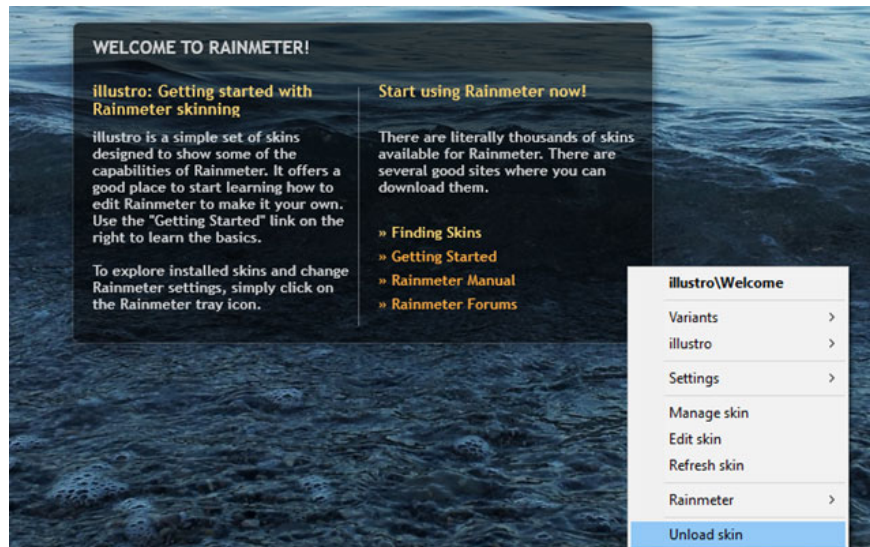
WELCOME TO RAINMETER!

illustro: Getting started with Rainmeter skinning

illustro is a simple set of skins designed to show some of the capabilities of Rainmeter. It offers a good place to start learning how to edit Rainmeter to make it your own. Use the "Getting Started" link on the right to learn the basics.

To explore installed skins and change Rainmeter settings, simply click on the Rainmeter tray icon.

Start using Rainmeter now!

There are literally thousands of skins available for Rainmeter. There are several good sites where you can download them.

» Finding Skins
» Getting Started
» Rainmeter Manual
» Rainmeter Forums

illustro\Welcome
Variants >
illustro >
Settings >
Manage skin
Edit skin
Refresh skin
Rainmeter >
Unload skin